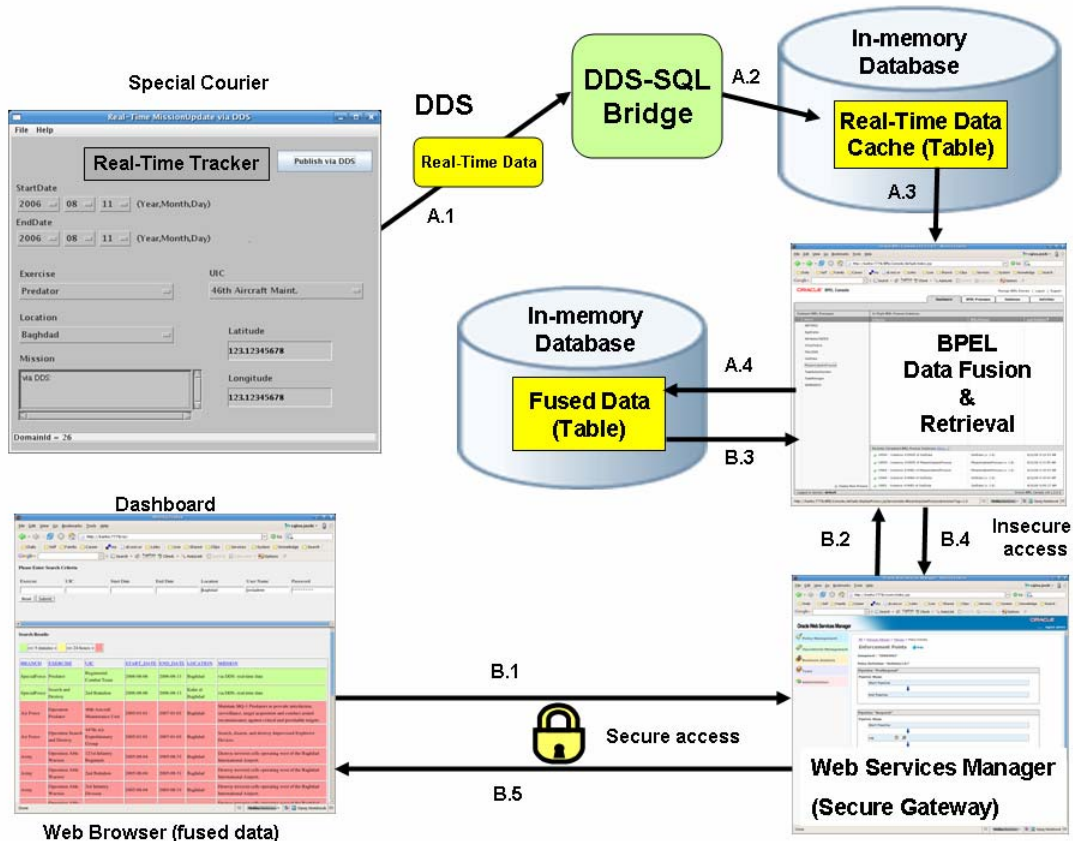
Special Courier

Real-Time MissionUpdate via DDS

File Help

Real-Time Tracker

Publish via DDS

StartDate

2006 08 11 (Year,Month,Day)

EndDate

2006 08 11 (Year,Month,Day)

Exercise

Predator

UIC

46th Aircraft Maint.

Location

Baghdad

Latitude

123.12345678

Mission

via DDS

Longitude

123.12345678

DomainId = 26

DDS

Real-Time Data

A.1

DDS-SQL Bridge

A.2

In-memory Database

Real-Time Data Cache (Table)

A.3

In-memory Database

Fused Data (Table)

A.4

B.3

BPEL Data Fusion & Retrieval

Dashboard

B.2

B.4

Insecure access

B.1

Secure access

B.5

Web Services Manager (Secure Gateway)

Web Browser (fused data)